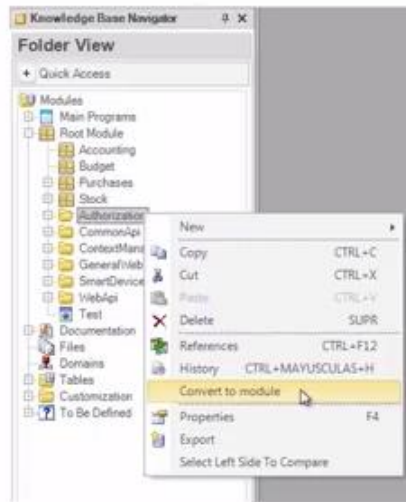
Knowledge Base Navigator
Folder View
Quick Access
Modules
Main Programs
Root Module
Accounting
Budget
Purchases
Stock
Authorization
CommonApi
ContextMana
GeneralWeb
SmartDevice
WebApi
Test
Documentation
Files
Domains
Tables
Customization
To Be Defined

New
Copy CTRL+C
Cut CTRL+X
Paste CTRL+V
Delete SUPR
References CTRL+F12
History CTRL+MAYUSCULAS+H
Convert to module
Properties F4
Export
Select Left Side To Compare